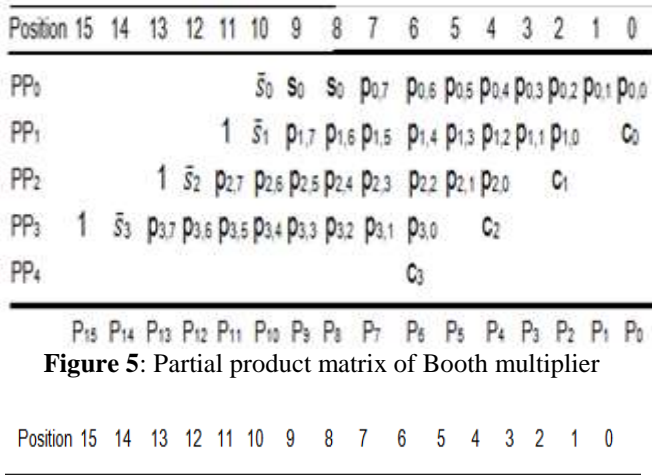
| Position | 15 | 14 | 13 | 12 | 11 | 10 | 9 | 8 | 7 | 6 | 5 | 4 | 3 | 2 | 1 | 0 |
|---|---|---|---|---|---|---|---|---|---|---|---|---|---|---|---|---|
| $PP_0$ | | | | | | $\bar{s}_0$ | $s_0$ | $s_0$ | $p_{0,7}$ | $p_{0,6}$ | $p_{0,5}$ | $p_{0,4}$ | $p_{0,3}$ | $p_{0,2}$ | $p_{0,1}$ | $p_{0,0}$ |
| $PP_1$ | | | | | 1 | $\bar{s}_1$ | $p_{1,7}$ | $p_{1,6}$ | $p_{1,5}$ | $p_{1,4}$ | $p_{1,3}$ | $p_{1,2}$ | $p_{1,1}$ | $p_{1,0}$ | | $c_0$ |
| $PP_2$ | | | 1 | $\bar{s}_2$ | $p_{2,7}$ | $p_{2,6}$ | $p_{2,5}$ | $p_{2,4}$ | $p_{2,3}$ | $p_{2,2}$ | $p_{2,1}$ | $p_{2,0}$ | | $c_1$ | | |
| $PP_3$ | 1 | $\bar{s}_3$ | $p_{3,7}$ | $p_{3,6}$ | $p_{3,5}$ | $p_{3,4}$ | $p_{3,3}$ | $p_{3,2}$ | $p_{3,1}$ | $p_{3,0}$ | | $c_2$ | | | | |
| $PP_4$ | | | | | | | | | | $c_3$ | | | | | | |
| | $P_{15}$ | $P_{14}$ | $P_{13}$ | $P_{12}$ | $P_{11}$ | $P_{10}$ | $P_9$ | $P_8$ | $P_7$ | $P_6$ | $P_5$ | $P_4$ | $P_3$ | $P_2$ | $P_1$ | $P_0$ |

**Figure 5**: Partial product matrix of Booth multiplier

Position 15 14 13 12 11 10 9 8 7 6 5 4 3 2 1 0